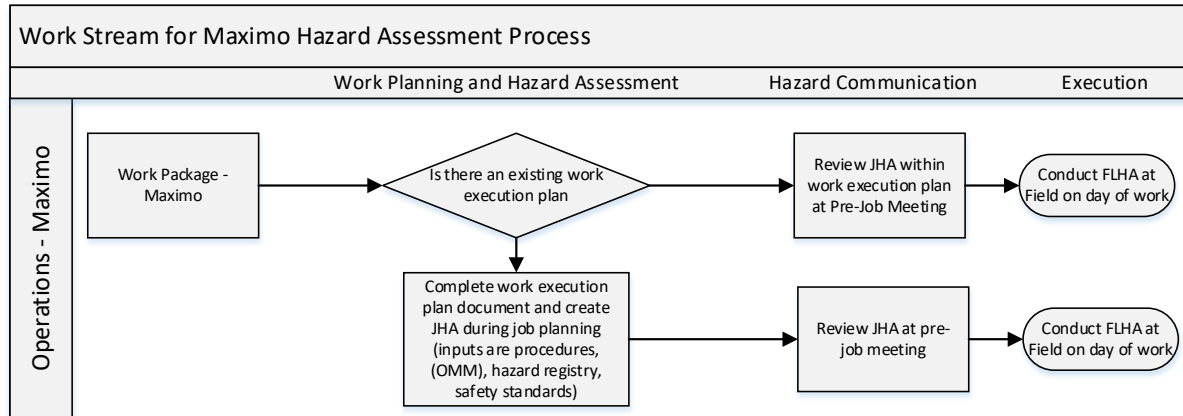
Work Stream for Maximo Hazard Assessment Process

Work Planning and Hazard Assessment

Hazard Communication

Execution

Operations - Maximo

Work Package - Maximo

Is there an existing work execution plan

Review JHA within work execution plan at Pre-Job Meeting

Conduct FLHA at Field on day of work

Complete work execution plan document and create JHA during job planning (inputs are procedures, (OMM), hazard registry, safety standards)

Review JHA at pre-job meeting

Conduct FLHA at Field on day of work